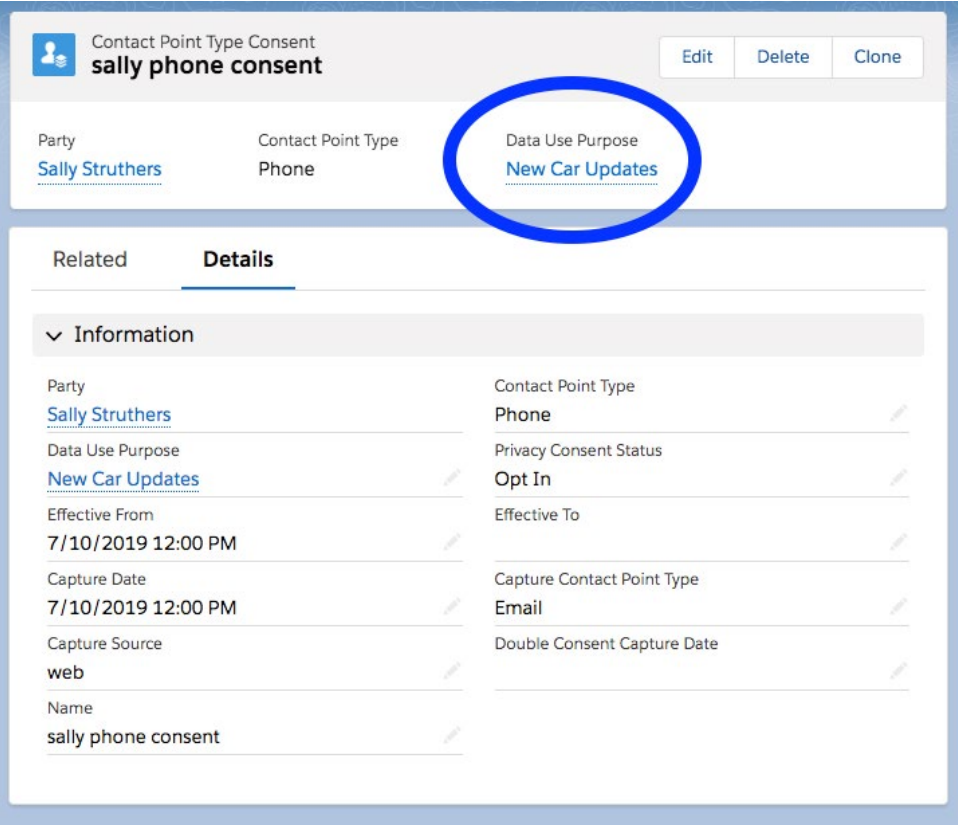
Contact Point Type Consent
sally phone consent

Edit Delete Clone

Party
Sally Struthers

Contact Point Type
Phone

Data Use Purpose
New Car Updates

Related Details

Information

Party
Sally Struthers

Contact Point Type
Phone

Data Use Purpose
New Car Updates

Privacy Consent Status
Opt In

Effective From
7/10/2019 12:00 PM

Effective To

Capture Date
7/10/2019 12:00 PM

Capture Contact Point Type
Email

Capture Source
web

Double Consent Capture Date

Name
sally phone consent